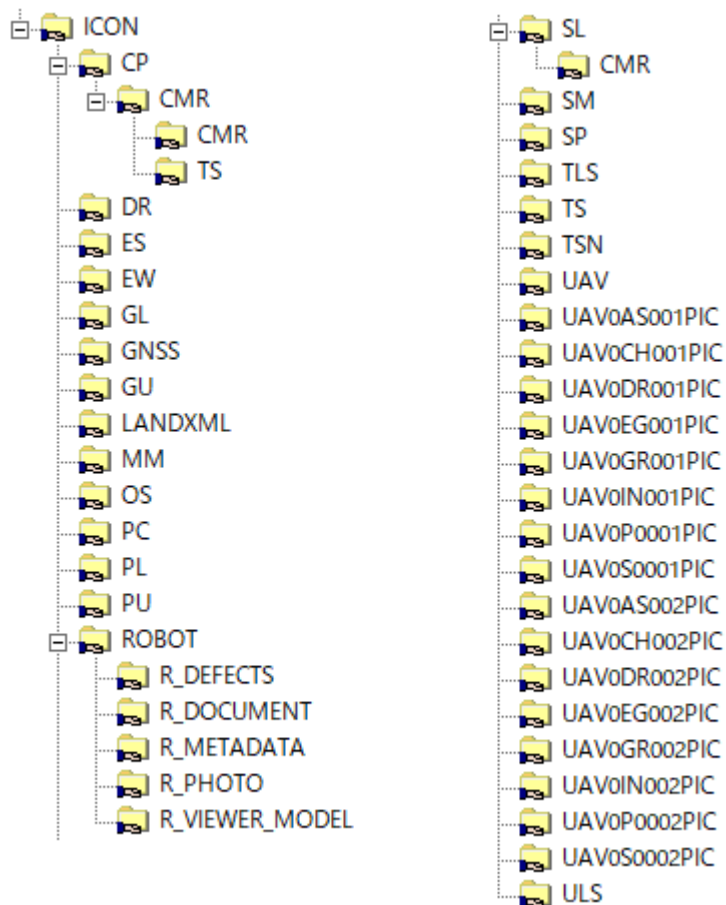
ICON
CP
CMR
CMR
TS
DR
ES
EW
GL
GNSS
GU
LANDXML
MM
OS
PC
PL
PU
ROBOT
R_DEFECTS
R_DOCUMENT
R_METADATA
R_PHOTO
R_VIEWER_MODEL

SL
CMR
SM
SP
TLS
TS
TSN
UAV
UAV0AS001PIC
UAV0CH001PIC
UAV0DR001PIC
UAV0EG001PIC
UAV0GR001PIC
UAV0IN001PIC
UAV0P0001PIC
UAV0S0001PIC
UAV0AS002PIC
UAV0CH002PIC
UAV0DR002PIC
UAV0EG002PIC
UAV0GR002PIC
UAV0IN002PIC
UAV0P0002PIC
UAV0S0002PIC
ULS